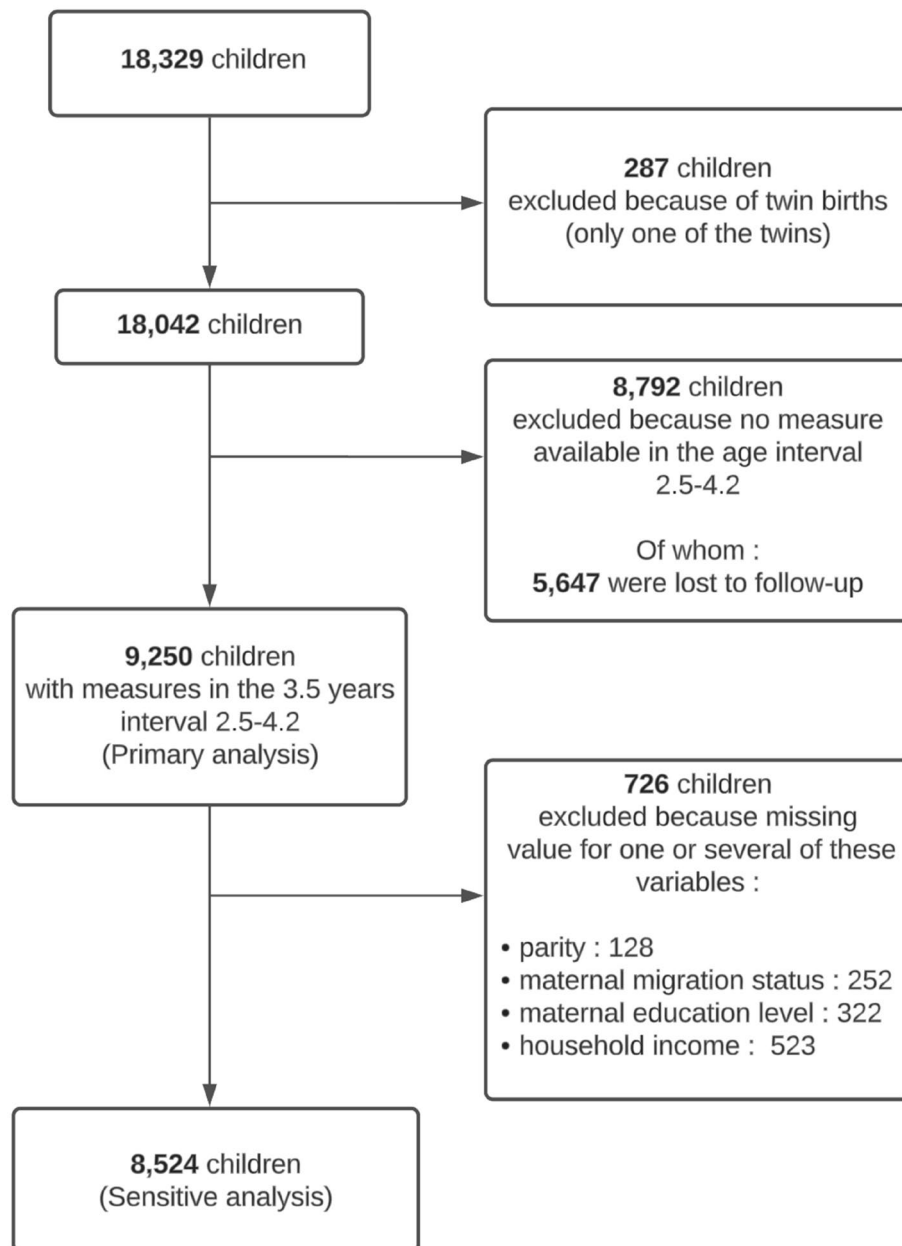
18,329 children

287 children
excluded because of twin births
(only one of the twins)

18,042 children

8,792 children
excluded because no measure available in the age interval 2.5-4.2

Of whom :
5,647 were lost to follow-up

9,250 children
with measures in the 3.5 years interval 2.5-4.2
(Primary analysis)

726 children
excluded because missing value for one or several of these variables :

• parity : 128
• maternal migration status : 252
• maternal education level : 322
• household income : 523

8,524 children
(Sensitive analysis)